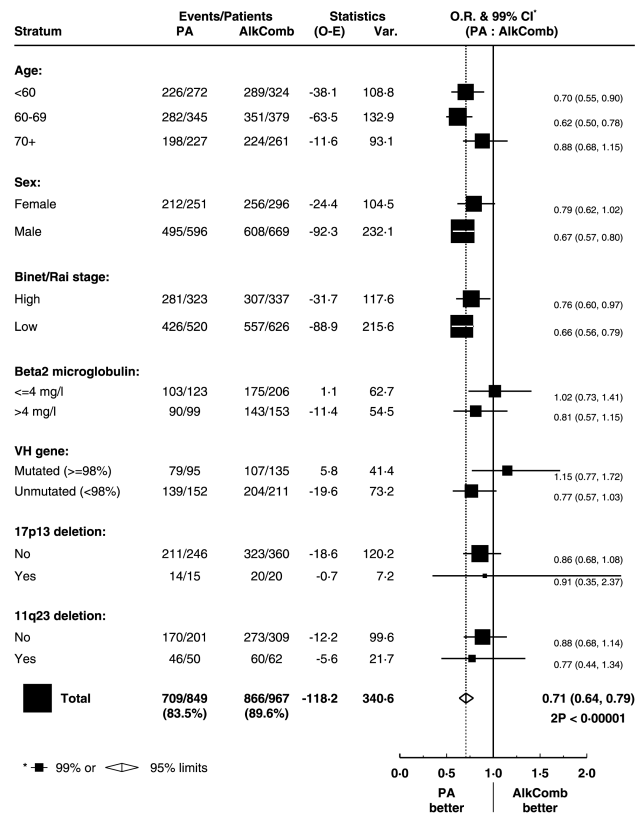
| Stratum | Events/Patients PA | Events/Patients AlkComb | Statistics (O-E) | Statistics Var. | O.R. & 99% CI* (PA : AlkComb) |
|---|---|---|---|---|---|
| **Age:** | | | | | |
| <60 | 226/272 | 289/324 | -38·1 | 108·8 | 0.70 (0.55, 0.90) |
| 60-69 | 282/345 | 351/379 | -63·5 | 132·9 | 0.62 (0.50, 0.78) |
| 70+ | 198/227 | 224/261 | -11·6 | 93·1 | 0.88 (0.68, 1.15) |
| **Sex:** | | | | | |
| Female | 212/251 | 256/296 | -24·4 | 104·5 | 0.79 (0.62, 1.02) |
| Male | 495/596 | 608/669 | -92·3 | 232·1 | 0.67 (0.57, 0.80) |
| **Binet/Rai stage:** | | | | | |
| High | 281/323 | 307/337 | -31·7 | 117·6 | 0.76 (0.60, 0.97) |
| Low | 426/520 | 557/626 | -88·9 | 215·6 | 0.66 (0.56, 0.79) |
| **Beta2 microglobulin:** | | | | | |
| <=4 mg/l | 103/123 | 175/206 | 1·1 | 62·7 | 1.02 (0.73, 1.41) |
| >4 mg/l | 90/99 | 143/153 | -11·4 | 54·5 | 0.81 (0.57, 1.15) |
| **VH gene:** | | | | | |
| Mutated (>=98%) | 79/95 | 107/135 | 5·8 | 41·4 | 1.15 (0.77, 1.72) |
| Unmutated (<98%) | 139/152 | 204/211 | -19·6 | 73·2 | 0.77 (0.57, 1.03) |
| **17p13 deletion:** | | | | | |
| No | 211/246 | 323/360 | -18·6 | 120·2 | 0.86 (0.68, 1.08) |
| Yes | 14/15 | 20/20 | -0·7 | 7·2 | 0.91 (0.35, 2.37) |
| **11q23 deletion:** | | | | | |
| No | 170/201 | 273/309 | -12·2 | 99·6 | 0.88 (0.68, 1.14) |
| Yes | 46/50 | 60/62 | -5·6 | 21·7 | 0.77 (0.44, 1.34) |
| **Total** | **709/849 (83.5%)** | **866/967 (89.6%)** | **-118·2** | **340·6** | **0.71 (0.64, 0.79) 2P < 0·00001** |

* 99% or 95% limits

0·0 0·5 1·0 1·5 2·0

PA better | AlkComb better